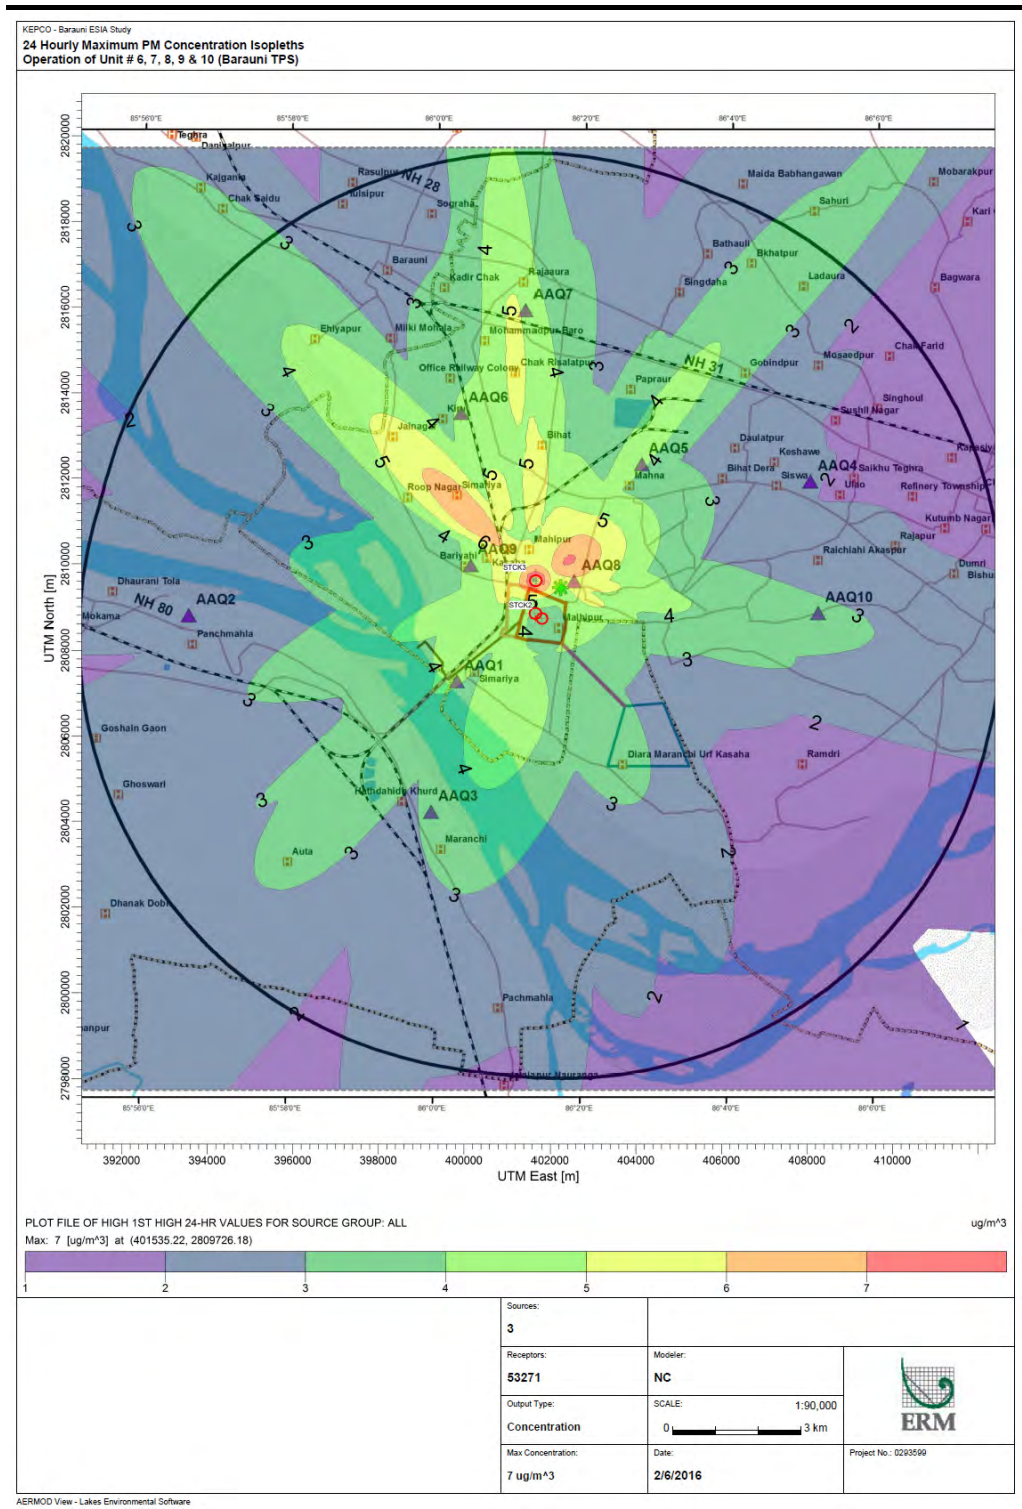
KEPCO - Barauni ESIA Study
24 Hourly Maximum PM Concentration Isopleths
Operation of Unit # 6, 7, 8, 9 & 10 (Barauni TPS)

85°56'0"E 85°58'0"E 86°0'0"E 86°2'0"E 86°4'0"E 86°6'0"E

Teghra
Danialpur
Kajganja
Chak Saidu
Rasulpur
NH 28
Tulsipur
Sograha
Maida Babhangawan
Mobarakpur
Sahuri
Kari
Barauni
Bathauli
Bkhatpur
Kadir Chak
Rajaura
Singdaha
Ladaura
Bagwara
AAQ7
Ehiyapur
Milki Mohalla
Mohammadpur Baro
Chak Farid
Mosaedpur
Gobindpur
NH 31
Office Railway Colony
Chak Risalatpur
Papraur
Singhoul
Sushil Nagar
AAQ6
Daulatpur
Jalnagar
Kiri
Bihat
Keshawe
AAQ5
Bihat Dera
Siswa
AAQ4
Saikhu Teghra
Mahna
Ulao
Refinery Township
Roop Nagar
Simariya
Kutumb Nagar
Rajapur
Mahipur
Bariyahi
AAQ9
Kasaha
AAQ8
Ralchiahi Akaspur
STCK3
Dumri
Bishu
Dhaurani Tola
NH 80
AAQ2
STCK2
Mahipur
AAQ10
Mokama
Panchmahla
AAQ1
Simariya
Goshain Gaon
Diara Maranchi Urf Kasaha
Ramdri
Ghoswari
Hathdahidih Khurd
AAQ3
Maranchi
Auta
Dhanak Dobi
Pachmahla
anpur
Jalalpur Nauranga

2 3 4 5 6 7

2820000 2818000 2816000 2814000 2812000 2810000 2808000 2806000 2804000 2802000 2800000 2798000
UTM North [m]

85°56'0"E 85°58'0"E 86°0'0"E 86°2'0"E 86°4'0"E 86°6'0"E

392000 394000 396000 398000 400000 402000 404000 406000 408000 410000
UTM East [m]

PLOT FILE OF HIGH 1ST HIGH 24-HR VALUES FOR SOURCE GROUP: ALL
ug/m^3
Max: 7 [ug/m^3] at (401535.22, 2809726.18)

1 2 3 4 5 6 7

Sources:
3
Receptors:
53271
Modeler:
NC
Output Type:
Concentration
SCALE:
1:90,000
0 3 km
ERM
Max Concentration:
7 ug/m^3
Date:
2/6/2016
Project No.: 0293599

AERMOD View - Lakes Environmental Software